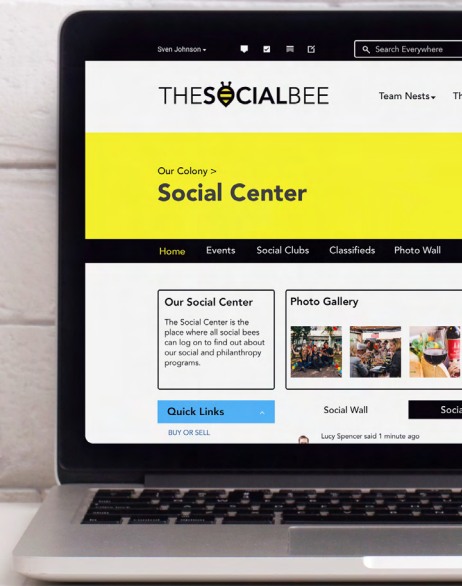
Sven Johnson

Search Everywhere

THESOCIALBEE

Team Nests

Th

Our Colony >

Social Center

Home

Events

Social Clubs

Classifieds

Photo Wall

Our Social Center

The Social Center is the place where all social bees can log on to find out about our social and philanthropy programs.

Photo Gallery

Quick Links

BUY OR SELL

Social Wall

Socia

Lucy Spencer said 1 minute ago